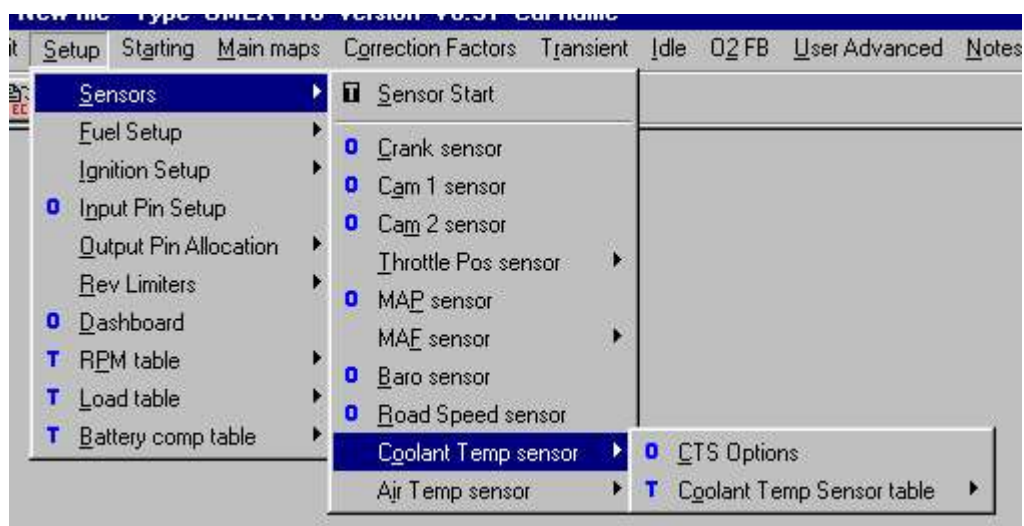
it Setup Starting Main maps Correction Factors Transient Idle O2 FB User Advanced Notes

Sensors
Fuel Setup
Ignition Setup
O Input Pin Setup
Output Pin Allocation
Rev Limiters
O Dashboard
T RPM table
T Load table
T Battery comp table

T Sensor Start
O Crank sensor
O Cam 1 sensor
O Cam 2 sensor
Throttle Pos sensor
O MAP sensor
MAF sensor
O Baro sensor
O Road Speed sensor
Coolant Temp sensor
Air Temp sensor

O CTS Options
T Coolant Temp Sensor table